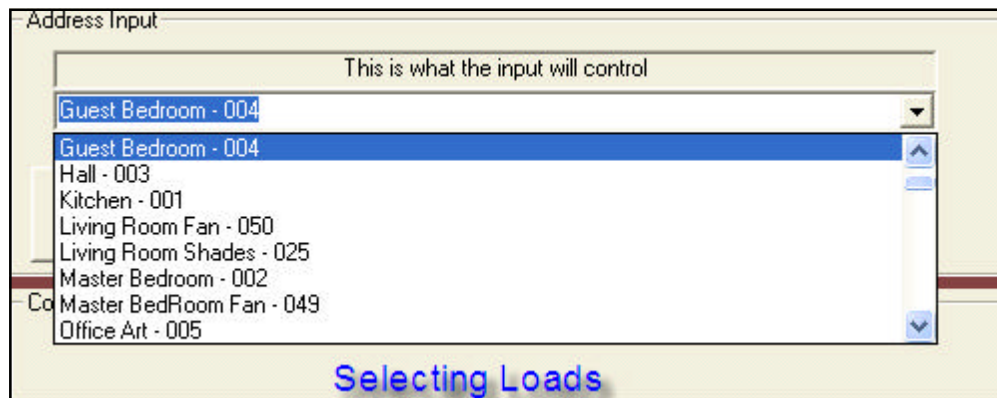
Address Input

This is what the input will control

Guest Bedroom - 004

Guest Bedroom - 004
Hall - 003
Kitchen - 001
Living Room Fan - 050
Living Room Shades - 025
Master Bedroom - 002
Master BedRoom Fan - 049
Office Art - 005

Co

Selecting Loads